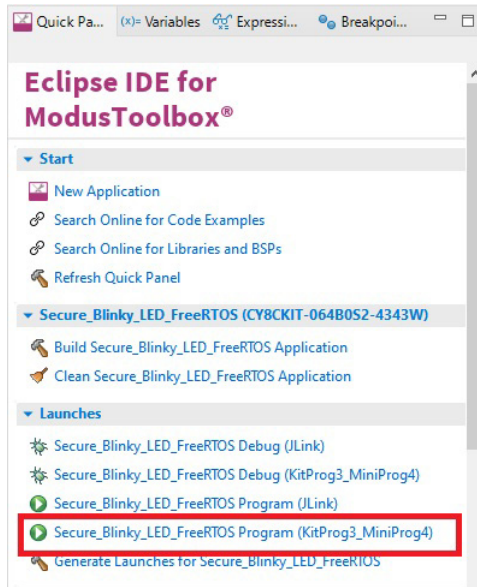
Quick Pa... (x)= Variables Expressi... Breakpoi...

Eclipse IDE for ModusToolbox®

Start

New Application

Search Online for Code Examples

Search Online for Libraries and BSPs

Refresh Quick Panel

Secure_Blinky_LED_FreeRTOS (CY8CKIT-064B0S2-4343W)

Build Secure_Blinky_LED_FreeRTOS Application

Clean Secure_Blinky_LED_FreeRTOS Application

Launches

Secure_Blinky_LED_FreeRTOS Debug (JLink)

Secure_Blinky_LED_FreeRTOS Debug (KitProg3_MiniProg4)

Secure_Blinky_LED_FreeRTOS Program (JLink)

Secure_Blinky_LED_FreeRTOS Program (KitProg3_MiniProg4)

Generate Launches for Secure_Blinky_LED_FreeRTOS